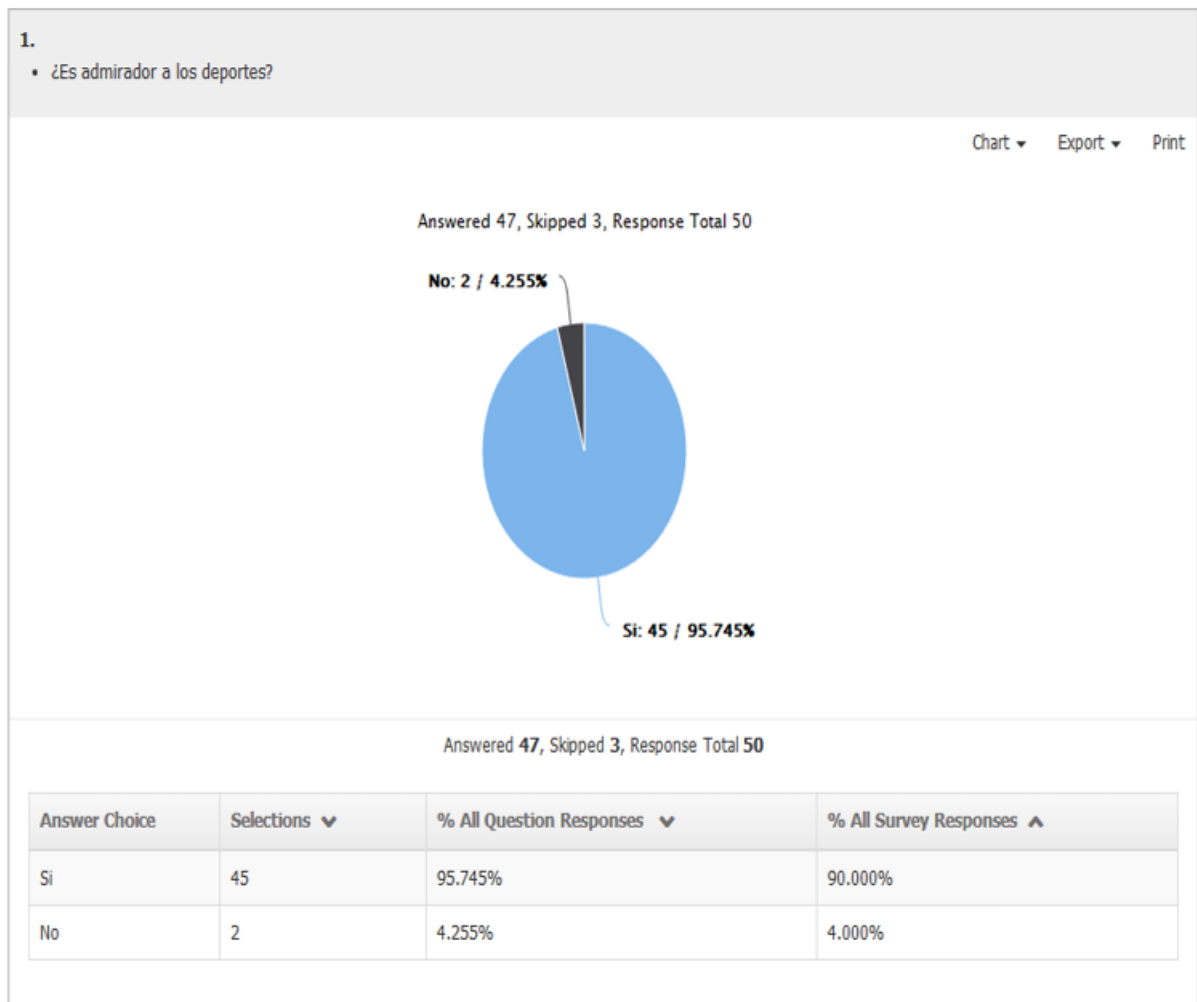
1.

• ¿Es admirador a los deportes?

Chart ▾ Export ▾ Print

Answered 47, Skipped 3, Response Total 50

No: 2 / 4.255%

Si: 45 / 95.745%

Answered 47, Skipped 3, Response Total 50

| Answer Choice | Selections | % All Question Responses | % All Survey Responses |
|---|---|---|---|
| Si | 45 | 95.745% | 90.000% |
| No | 2 | 4.255% | 4.000% |